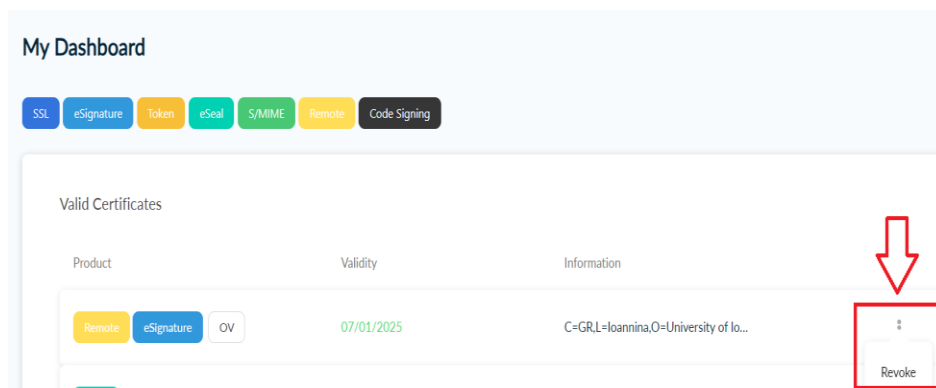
My Dashboard

SSL eSignature Token eSeal S/MIME Remote Code Signing

Valid Certificates

| Product | Validity | Information |
|---|---|---|
| Remote eSignature OV | 07/01/2025 | C=GR,L=Ioannina,O=University of Io... |

Revoke